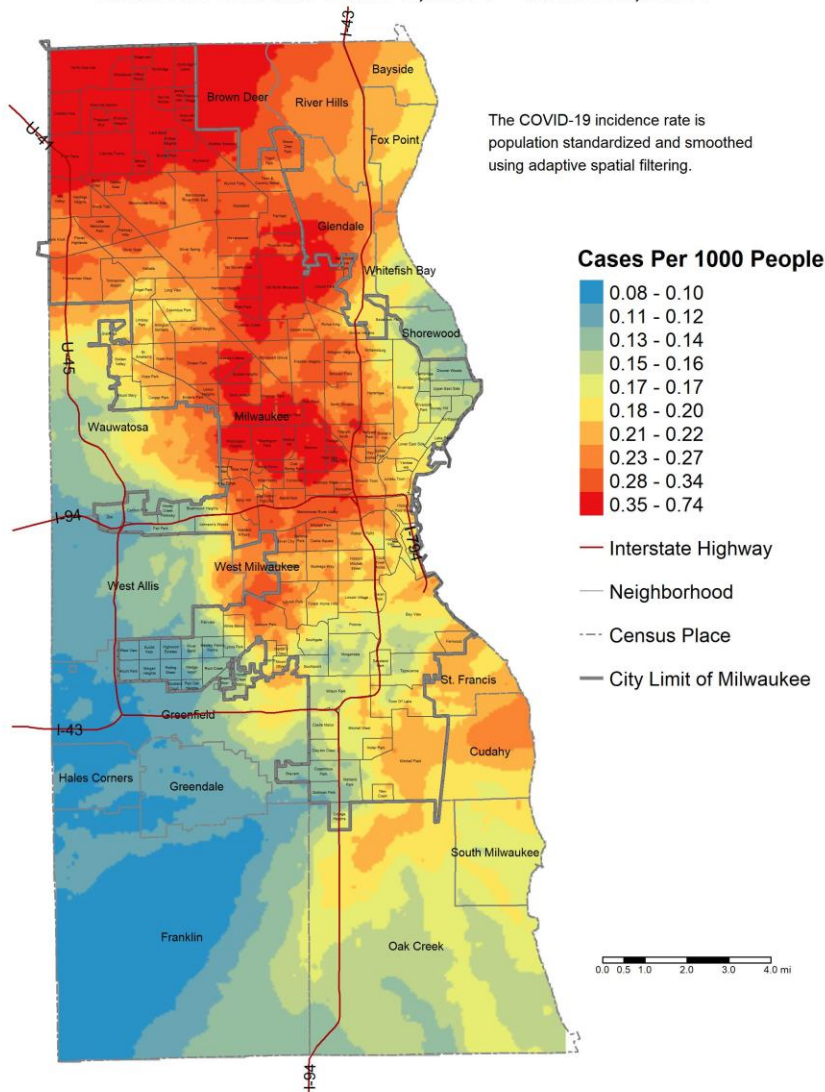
I-43
Bayside
Brown Deer
River Hills
U-41
Fox Point
Glendale
Whitefish Bay
Shorewood
U-45
Wauwatosa
Milwaukee
I-94
I-794
West Allis
West Milwaukee
St. Francis
I-43
Greenfield
Cudahy
Hales Corners
Greendale
South Milwaukee
Franklin
Oak Creek
I-94

The COVID-19 incidence rate is population standardized and smoothed using adaptive spatial filtering.

Cases Per 1000 People
0.08 - 0.10
0.11 - 0.12
0.13 - 0.14
0.15 - 0.16
0.17 - 0.17
0.18 - 0.20
0.21 - 0.22
0.23 - 0.27
0.28 - 0.34
0.35 - 0.74
Interstate Highway
Neighborhood
Census Place
City Limit of Milwaukee

0.0 0.5 1.0 2.0 3.0 4.0 mi